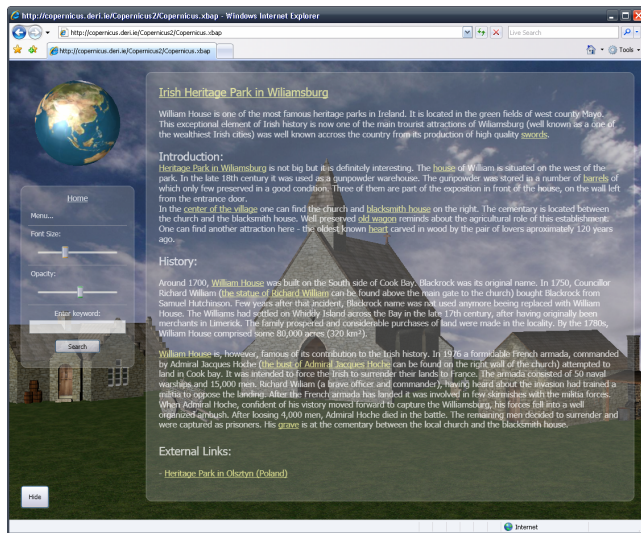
http://copernicus.deri.ie/Copernicus2/Copernicus.xbap - Windows Internet Explorer

http://copernicus.deri.ie/Copernicus2/Copernicus.xbap

Live Search

http://copernicus.deri.ie/Copernicus2/Copernicus.xbap

Tools

Home

Menu...

Font Size:

Opacity:

Enter keyword:

Search

Hide

Irish Heritage Park in Wiliamsburg

William House is one of the most famous heritage parks in Ireland. It is located in the green fields of west county Mayo. This exceptional element of Irish history is now one of the main tourist attractions of Wiliamsburg (well known as a one of the wealthiest Irish cities) was well known accross the country from its production of high quality swords.

Introduction:

Heritage Park in Wiliamsburg is not big but it is definitely interesting. The house of William is situated on the west of the park. In the late 18th century it was used as a gunpowder warehouse. The gunpowder was stored in a number of barrels of which only few preserved in a good condition. Three of them are part of the exposition in front of the house, on the wall left from the entrance door.

In the center of the village one can find the church and blacksmith house on the right. The cementary is located between the church and the blacksmith house. Well preserved old wagon reminds about the agricultural role of this establishment. One can find another attraction here - the eldest known heart carved in wood by the pair of lovers aproximately 120 years ago.

History:

Around 1700, William House was built on the South side of Cook Bay. Blackrock was its original name. In 1750, Councillor Richard William (the statue of Richard William can be found above the main gate to the church) bought Blackrock from Samuel Hutchinson. Few years after that incident, Blackrock name was not used anymore being replaced with William House. The Williams had settled on Whiddy Island across the Bay in the late 17th century, after having originally been merchants in Limerick. The family prospered and considerable purchases of land were made in the locality. By the 1780s, William House comprised some 80,000 acres (320 km²).

William House is, however, famous of its contribution to the Irish history. In 1976 a formidable French armada, commanded by Admiral Jacques Hoche (the bust of Admiral Jacques Hoche can be found on the right wall of the church) attempted to land in Cook bay. It was intended to force the Irish to surrender their lands to France. The armada consisted of 50 naval warships and 15,000 men. Richard William (a brave officer and commander), having heard about the invasion had trained a militia to oppose the landing. After the French armada has landed it was involved in few skirmishes with the militia forces. When Admiral Hoche, confident of his victory moved forward to capture the Williamsburg, his forces fell into a well organized ambush. After loosing 4,000 men, Admiral Hoche died in the battle. The remaining men decided to surrender and were captured as prisoners. His grave is at the cementary between the local church and the blacksmith house.

External Links:

- Heritage Park in Olsztyn (Poland)

Internet